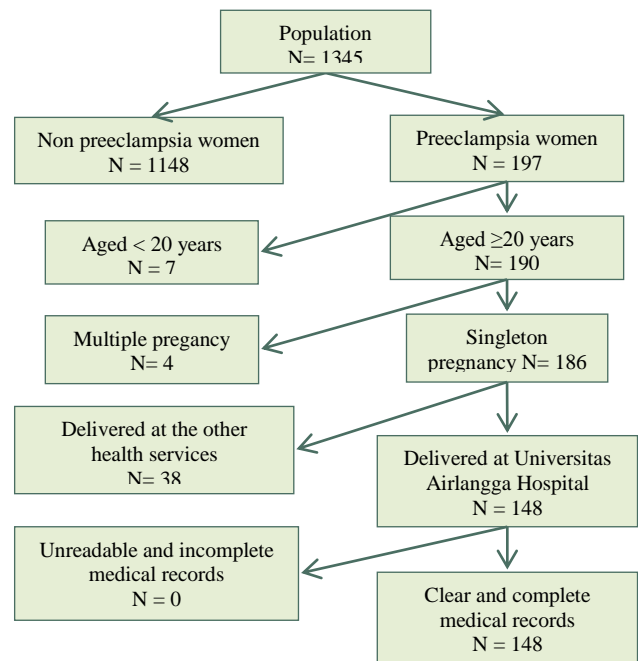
Population
N= 1345

Non preeclampsia women
N = 1148

Preeclampsia women
N = 197

Aged < 20 years
N = 7

Aged ≥20 years
N= 190

Multiple pregancy
N= 4

Singleton pregnancy N= 186

Delivered at the other health services
N= 38

Delivered at Universitas Airlangga Hospital
N = 148

Unreadable and incomplete medical records
N = 0

Clear and complete medical records
N = 148